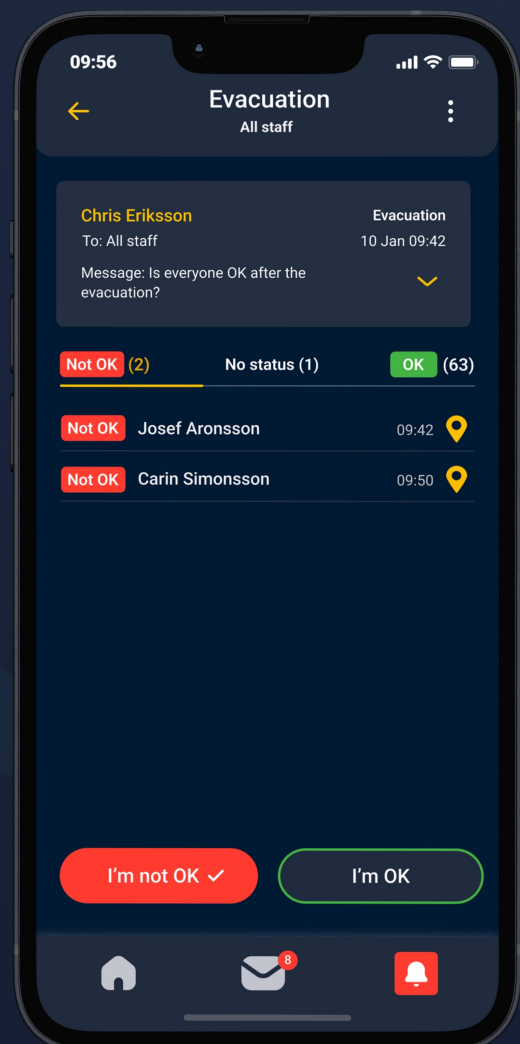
09:56

Evacuation
All staff

Chris Eriksson
To: All staff
Evacuation
10 Jan 09:42
Message: Is everyone OK after the evacuation?

Not OK (2)
No status (1)
OK (63)

Not OK Josef Aronsson 09:42
Not OK Carin Simonsson 09:50

I'm not OK ✓
I'm OK

8